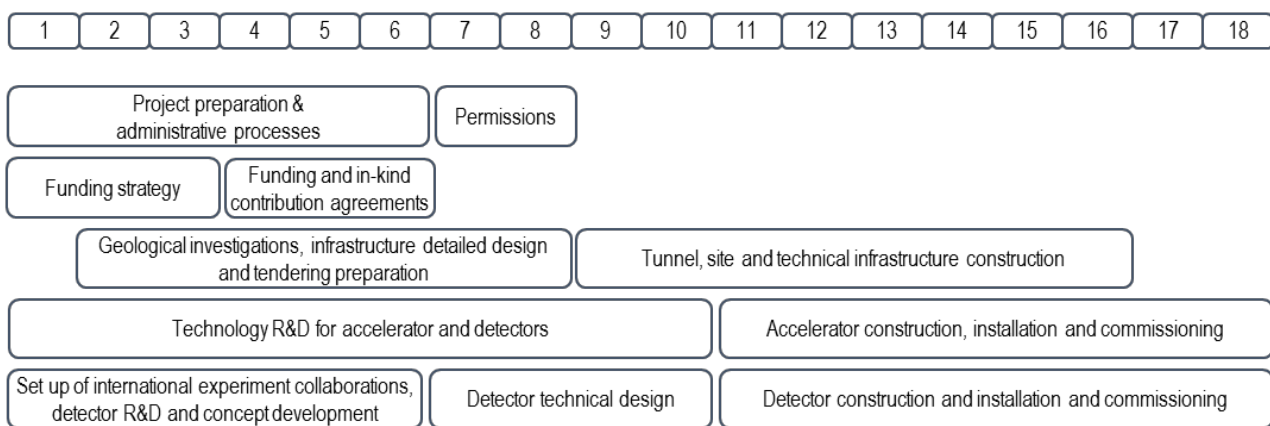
| 1 | 2 | 3 | 4 | 5 | 6 | 7 | 8 | 9 | 10 | 11 | 12 | 13 | 14 | 15 | 16 | 17 | 18 |
|---|---|---|---|---|---|---|---|---|---|---|---|---|---|---|---|---|---|

Project preparation & administrative processes

Permissions

Funding strategy

Funding and in-kind contribution agreements

Geological investigations, infrastructure detailed design and tendering preparation

Tunnel, site and technical infrastructure construction

Technology R&D for accelerator and detectors

Accelerator construction, installation and commissioning

Set up of international experiment collaborations, detector R&D and concept development

Detector technical design

Detector construction and installation and commissioning